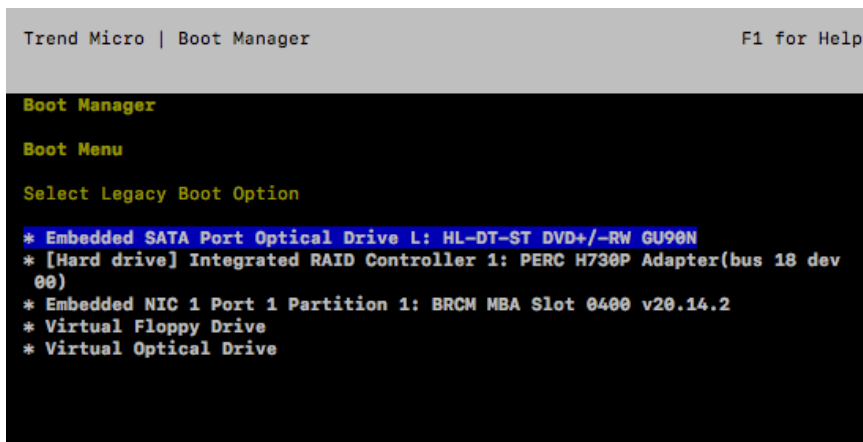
Trend Micro | Boot Manager

F1 for Help

Boot Manager

Boot Menu

Select Legacy Boot Option

* Embedded SATA Port Optical Drive L: HL-DT-ST DVD+/-RW GU90N
* [Hard drive] Integrated RAID Controller 1: PERC H730P Adapter(bus 18 dev 00)
* Embedded NIC 1 Port 1 Partition 1: BRCM MBA Slot 0400 v20.14.2
* Virtual Floppy Drive
* Virtual Optical Drive